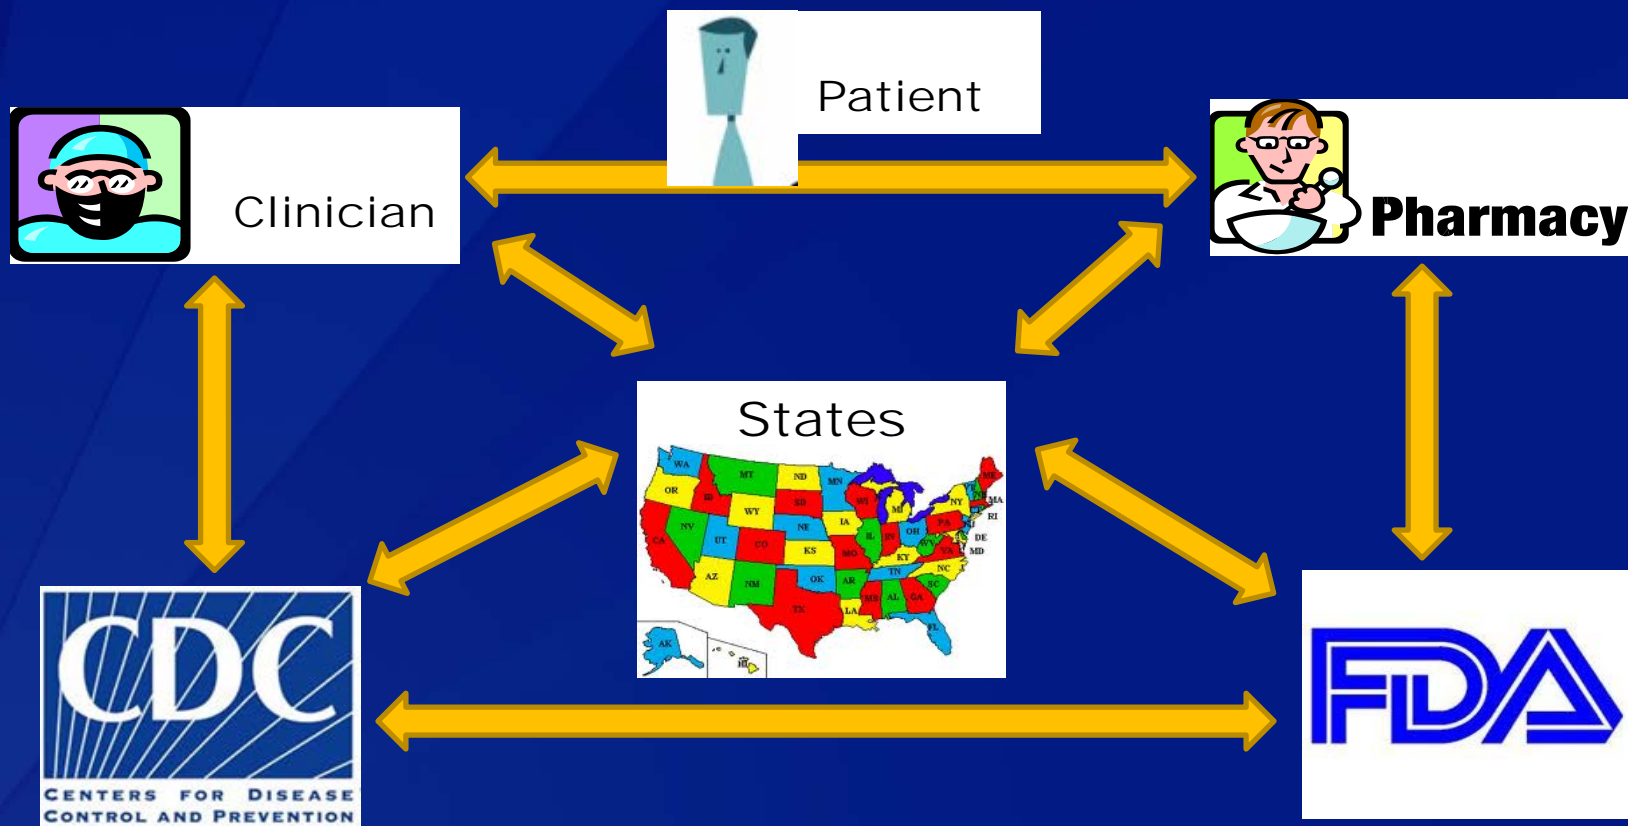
Patient

Clinician

Pharmacy

States

WA OR ID MT WY ND SD MN NE IA WI MI NV UT CO KS MO IL IN OH NY PA VT NH ME MA RI CT NJ DE MD WV VA KY TN NC SC GA AL MS AR LA TX OK NM AZ CA FL AK HI

CDC
CENTERS FOR DISEASE CONTROL AND PREVENTION

FDA